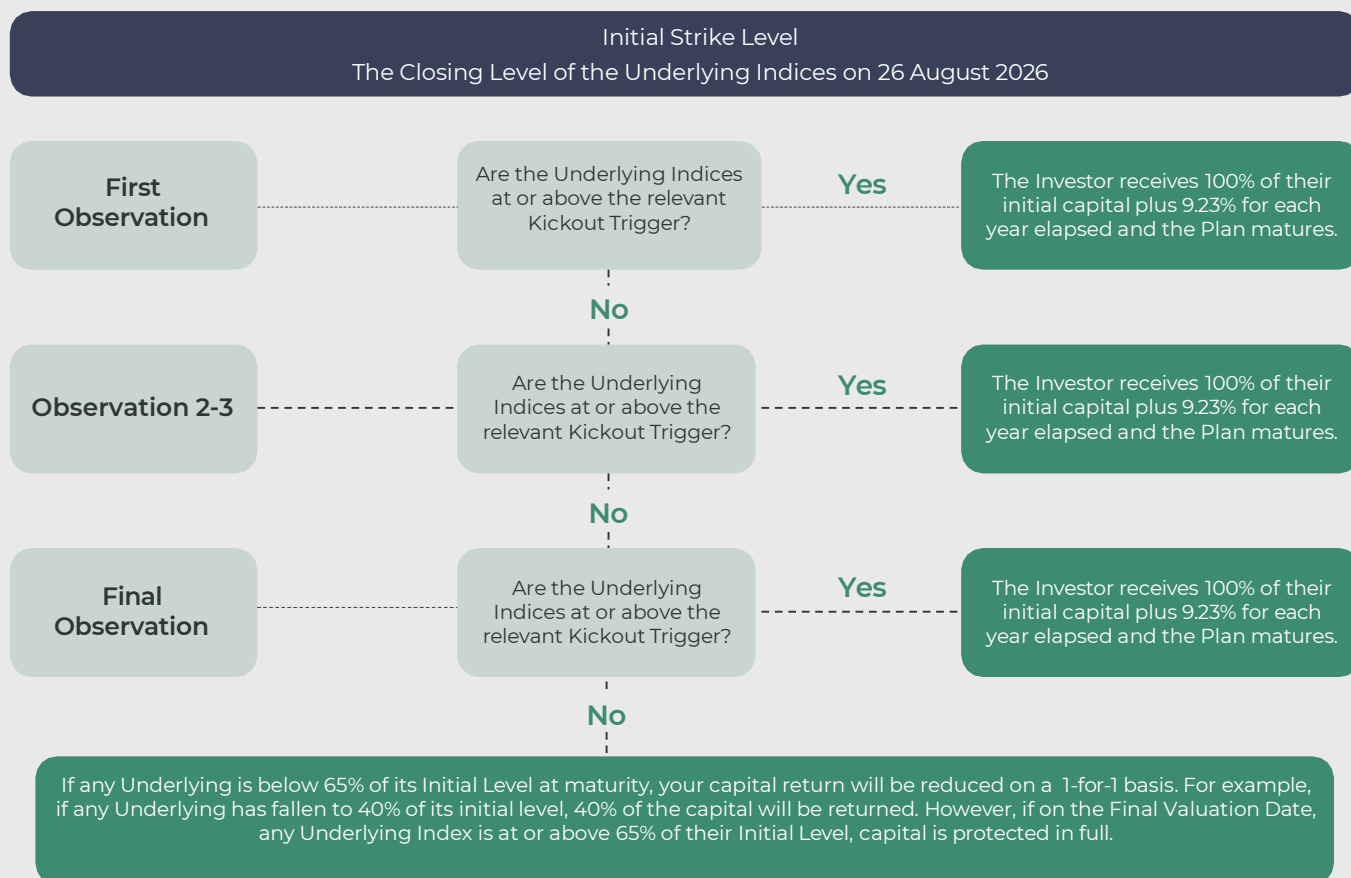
Initial Strike Level
The Closing Level of the Underlying Indices on 26 August 2026

First Observation

Are the Underlying Indices at or above the relevant Kickout Trigger?

Yes

The Investor receives 100% of their initial capital plus 9.23% for each year elapsed and the Plan matures.

No

Observation 2-3

Are the Underlying Indices at or above the relevant Kickout Trigger?

Yes

The Investor receives 100% of their initial capital plus 9.23% for each year elapsed and the Plan matures.

No

Final Observation

Are the Underlying Indices at or above the relevant Kickout Trigger?

Yes

The Investor receives 100% of their initial capital plus 9.23% for each year elapsed and the Plan matures.

No

If any Underlying is below 65% of its Initial Level at maturity, your capital return will be reduced on a 1-for-1 basis. For example, if any Underlying has fallen to 40% of its initial level, 40% of the capital will be returned. However, if on the Final Valuation Date, any Underlying Index is at or above 65% of their Initial Level, capital is protected in full.